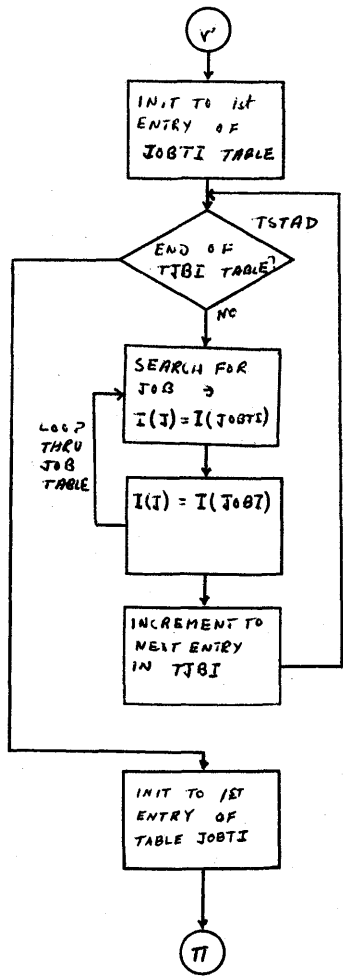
V'

INIT TO 1st ENTRY OF JOBTI TABLE

TSTAD

END OF TJBI TABLE?

NO

SEARCH FOR JOB ∋ I(J) = I(JOBTI)

LOOP THRU JOB TABLE

I(J) = I(JOBT)

INCREMENT TO NEXT ENTRY IN TJBI

INIT TO 1ST ENTRY OF TABLE JOBTI

π